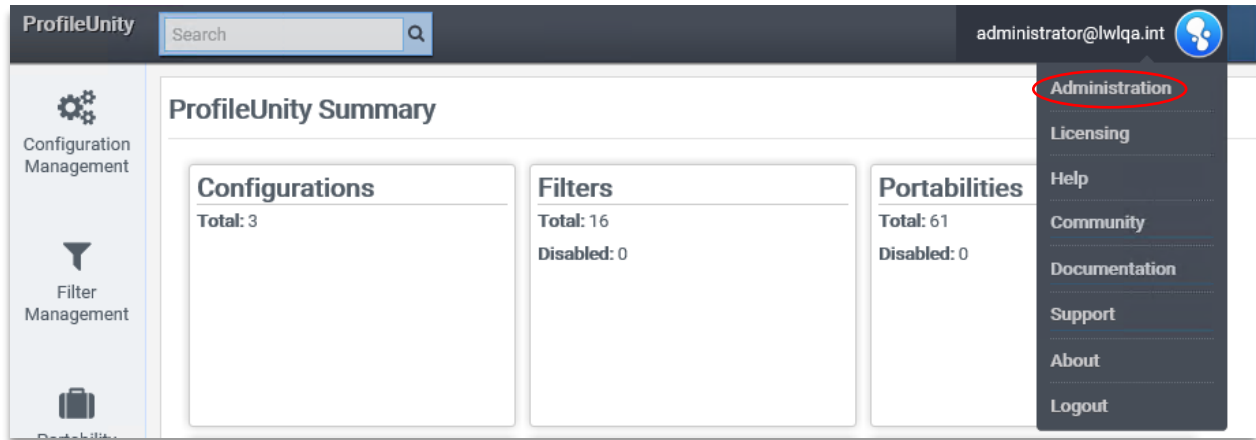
ProfileUnity

Search

administrator@lwlqa.int

Administration

Licensing

Help

Community

Documentation

Support

About

Logout

Configuration Management

Filter Management

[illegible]

ProfileUnity Summary

Configurations
Total: 3

Filters
Total: 16
Disabled: 0

Portabilities
Total: 61
Disabled: 0